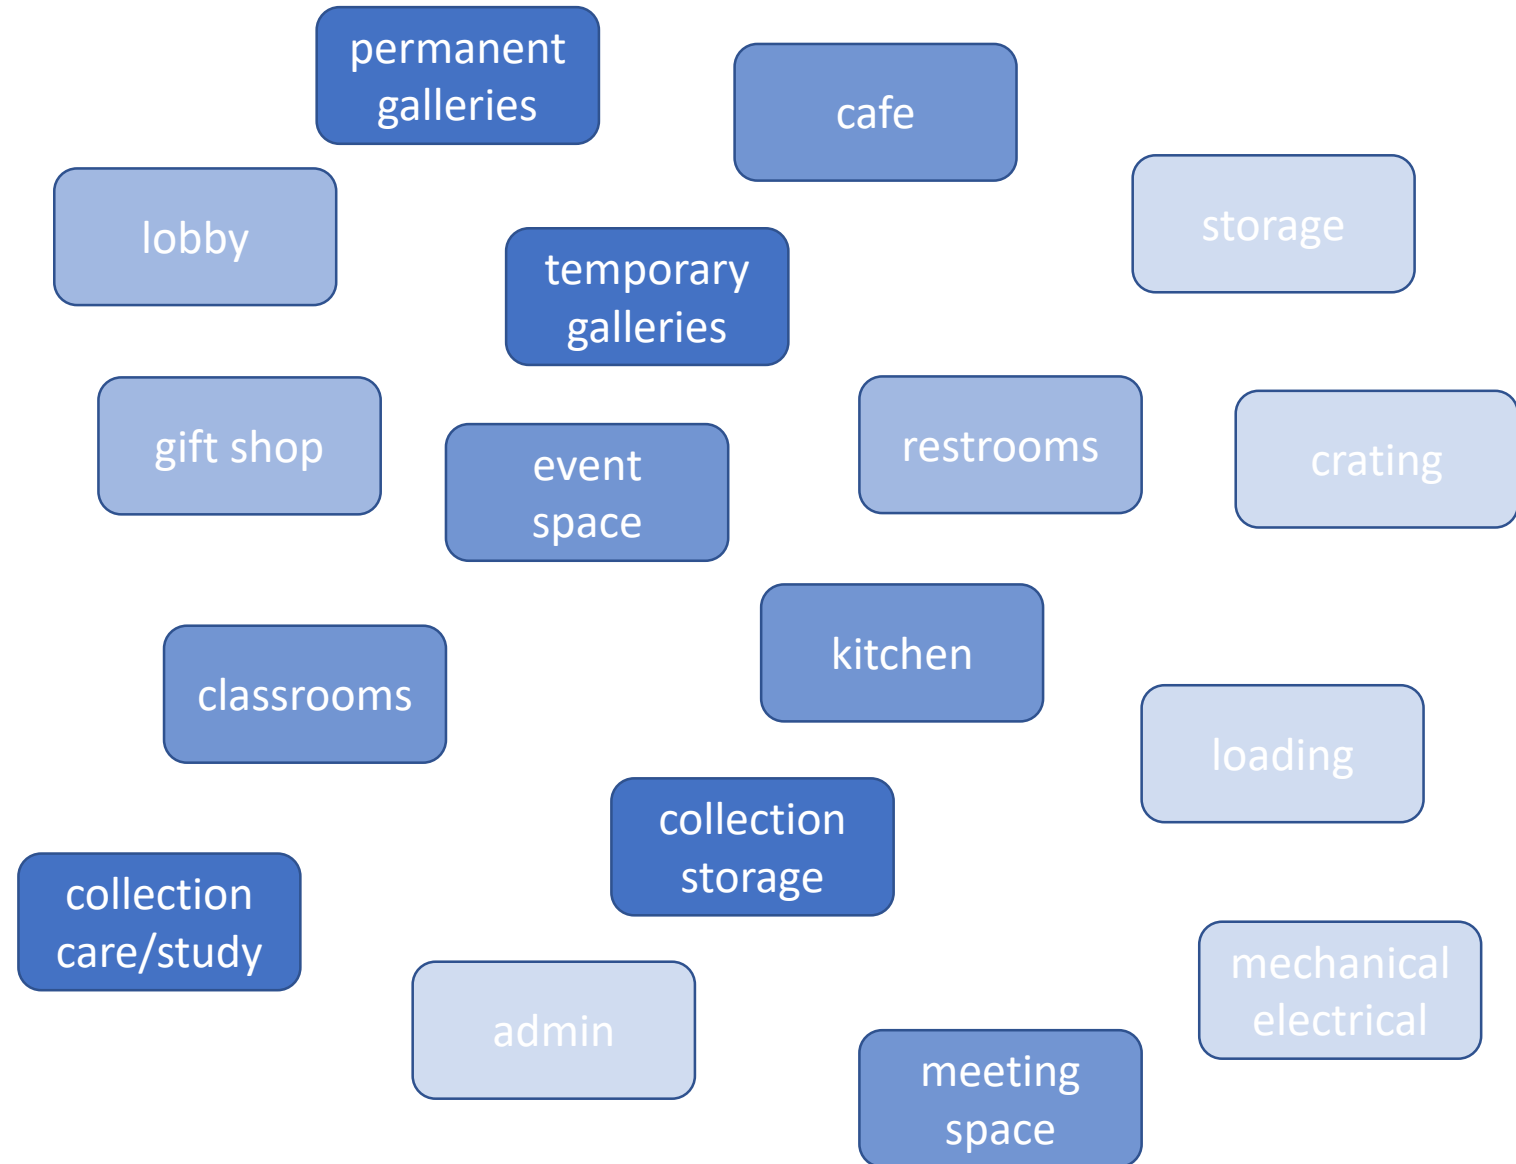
permanent galleries

cafe

lobby

temporary galleries

storage

gift shop

event space

restrooms

crating

classrooms

kitchen

loading

collection storage

collection care/study

admin

mechanical electrical

meeting space